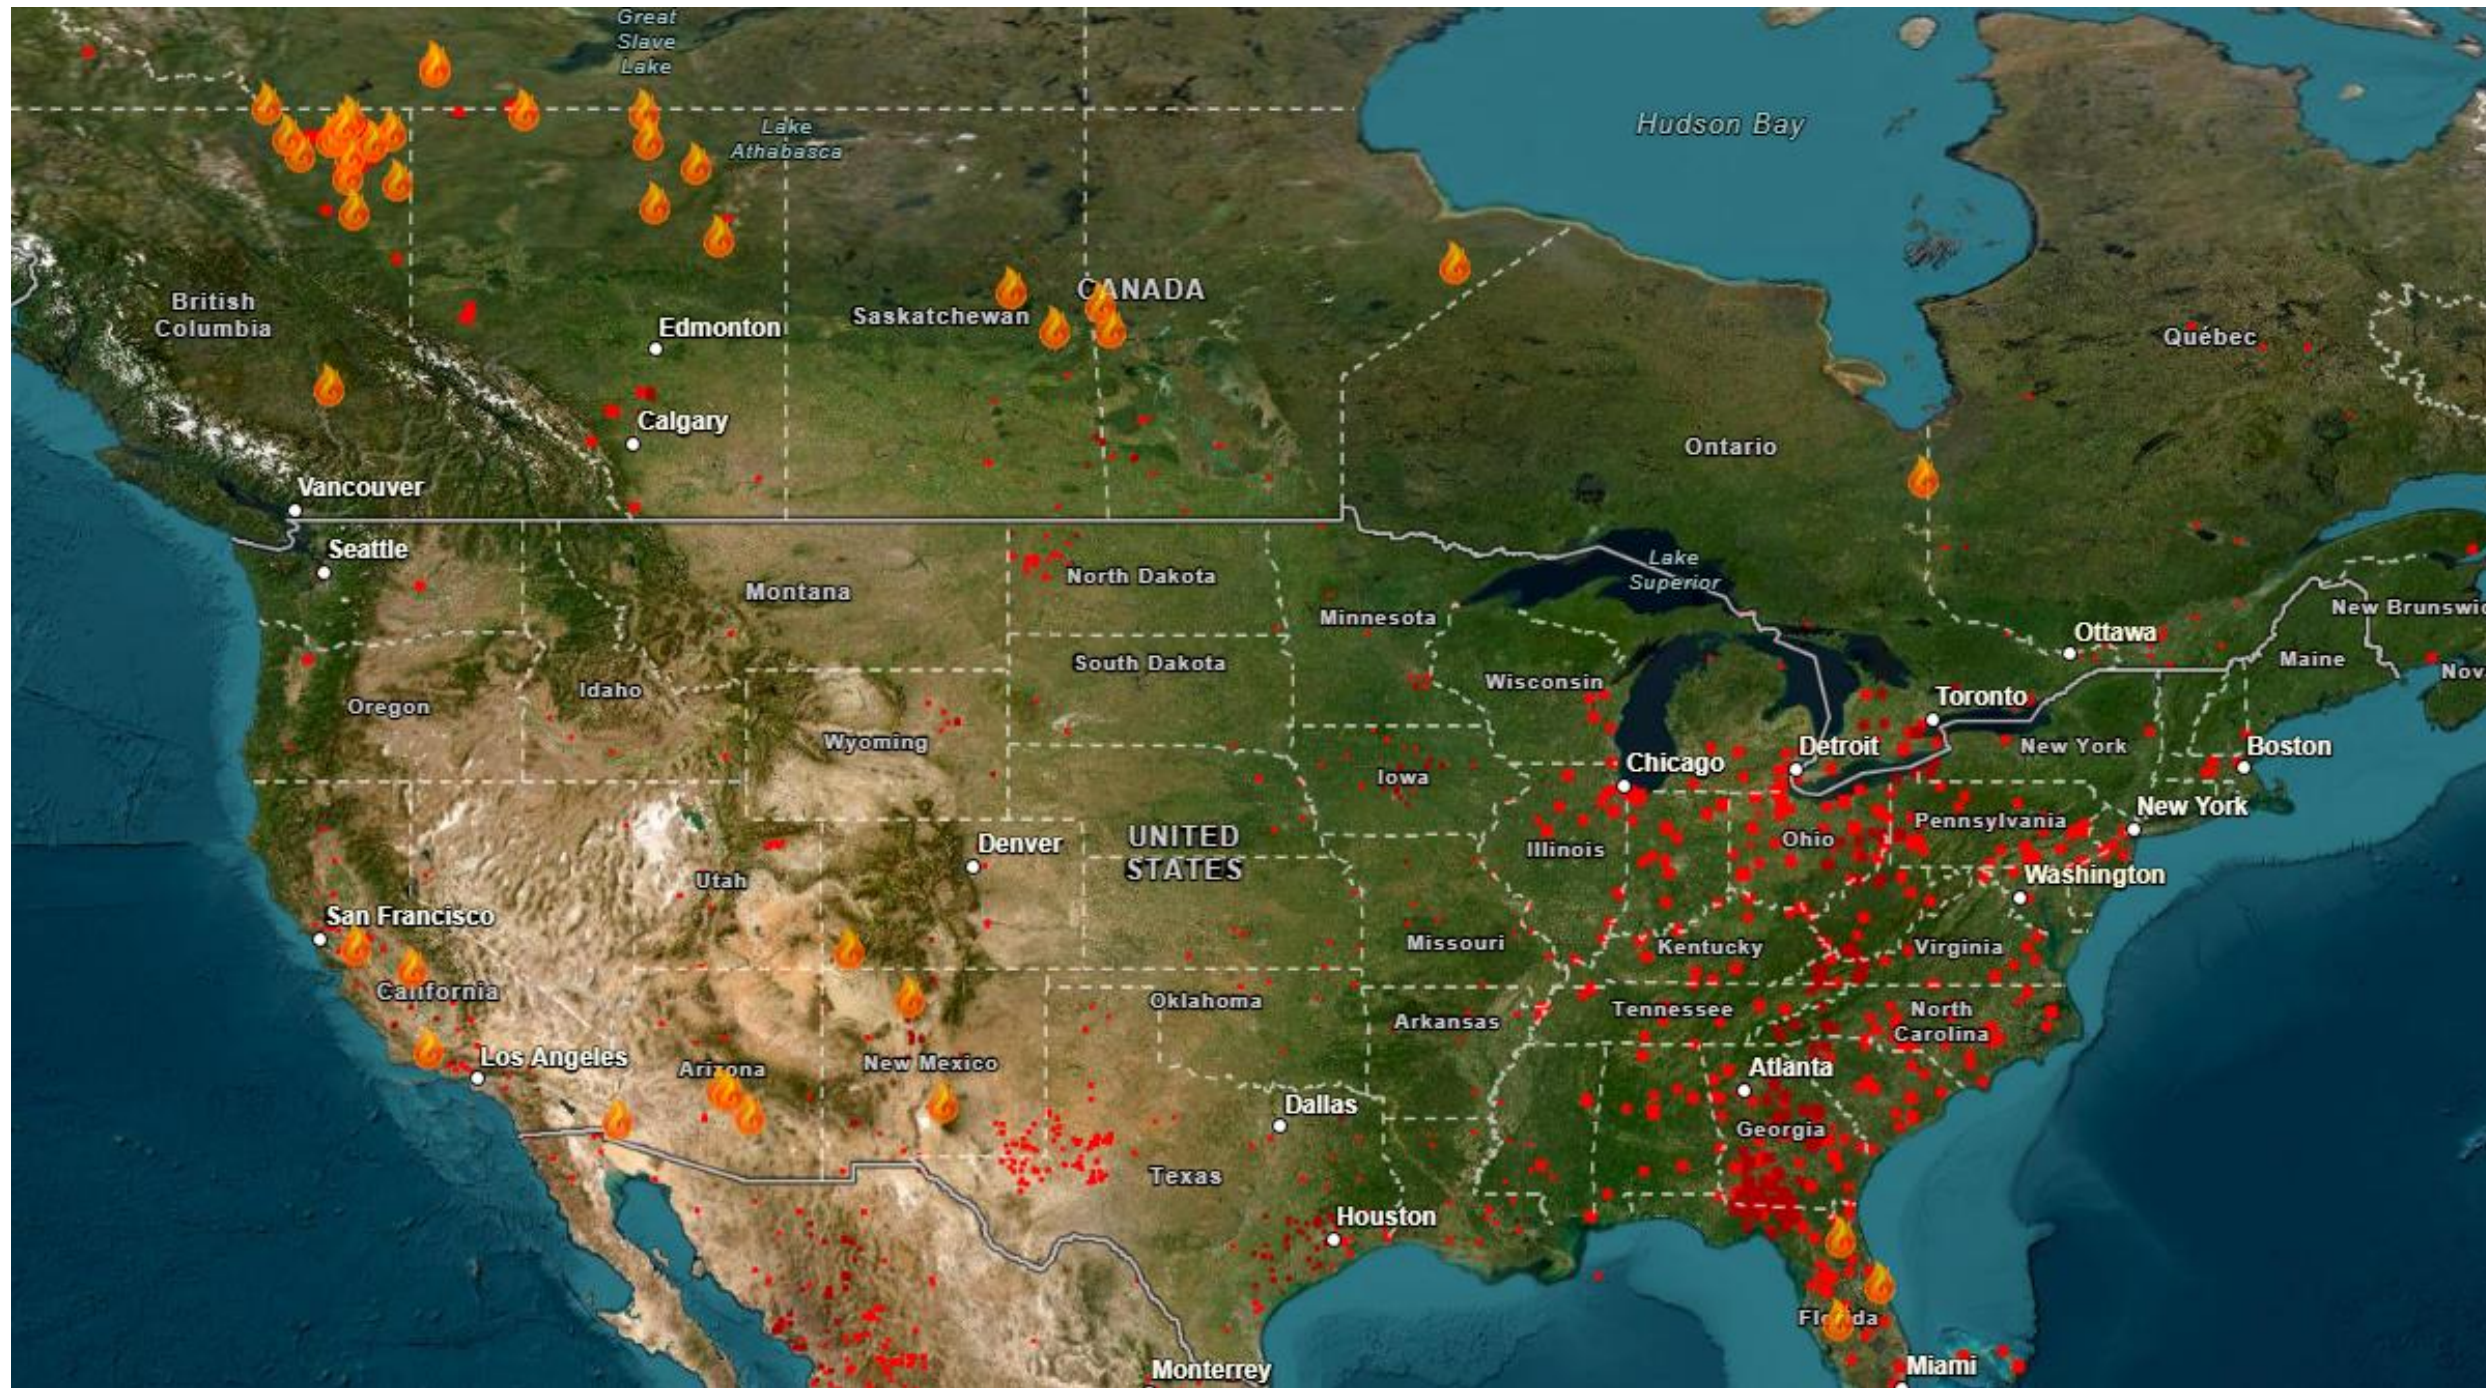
Great Slave Lake

Lake Athabasca

Hudson Bay

British Columbia

Edmonton

Saskatchewan

CANADA

Québec

Calgary

Ontario

Vancouver

Seattle

Montana

North Dakota

Lake Superior

Minnesota

Ottawa

New Brunswic

South Dakota

Maine

Nov

Oregon

Idaho

Wisconsin

Toronto

Wyoming

Chicago

Detroit

New York

Boston

Iowa

New York

Pennsylvania

Denver

UNITED STATES

Illinois

Ohio

Utah

Washington

San Francisco

Missouri

Kentucky

Virginia

California

Oklahoma

Arkansas

Tennessee

North Carolina

Los Angeles

Arizona

New Mexico

Atlanta

Dallas

Georgia

Texas

Houston

Florida

Monterrey

Miami